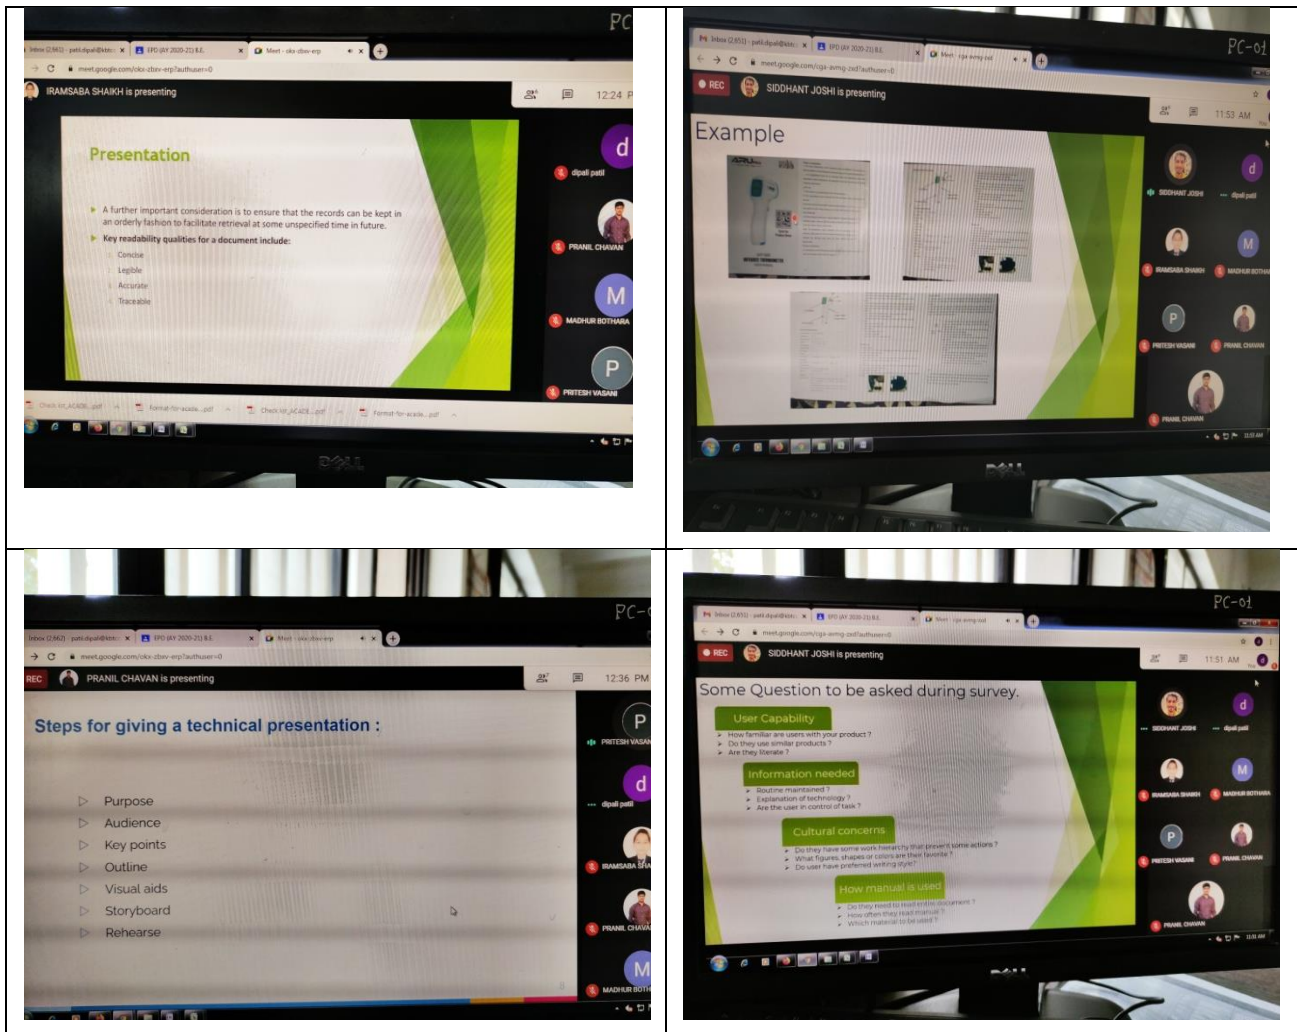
PC

Inbox (2,661) - patil.dipali@kte... EPO (AY 2020-21) B.E. Meet - okx-zbev-erp

meet.google.com/okx-zbev-erp?authuser=0

IRAMSABA SHAIKH is presenting

12:24 P

Presentation

A further important consideration is to ensure that the records can be kept in an orderly fashion to facilitate retrieval at some unspecified time in future.

Key readability qualities for a document include:

Concise
Legible
Accurate
Traceable

d
dipali patil

PRANIL CHAVAN

M
MADHUR BOTHARA

P
PRITESH VASANI

Check-for_ACADE....pdf Format-for-acade....pdf Check-for_ACADE....pdf Format-for-acade....pdf

DELL

PC-01

Inbox (2,651) - patil.dipali@kte... EPO (AY 2020-21) B.E. Meet - cga-avmg-zxd

meet.google.com/cga-avmg-zxd?authuser=0

REC

SIDDHANT JOSHI is presenting

11:53 AM

Example

d
SIDDHANT JOSHI
dipali patil

M
IRAMSABA SHAIKH
MADHUR BOTHA

P
PRITESH VASANI
PRANIL CHAVAN

PRANIL CHAVAN

DELL

PC-

Inbox (2,667) - patil.dipali@kte... EPO (AY 2020-21) B.E. Meet - okx-zbev-erp

meet.google.com/okx-zbev-erp?authuser=0

REC

PRANIL CHAVAN is presenting

12:36 PM

Steps for giving a technical presentation :

Purpose
Audience
Key points
Outline
Visual aids
Storyboard
Rehearse

P
PRITESH VASAN

d
dipali patil

IRAMSABA SHA

PRANIL CHAVA

M
MADHUR BOTH

PC-01

Inbox (2,651) - patil.dipali@kte... EPO (AY 2020-21) B.E. Meet - cga-avmg-zxd

meet.google.com/cga-avmg-zxd?authuser=0

REC

SIDDHANT JOSHI is presenting

11:51 AM

Some Question to be asked during survey.

User Capability
How familiar are users with your product ?
Do they use similar products ?
Are they literate ?

Information needed
Routine maintained ?
Explanation of technology ?
Are the user in control of task ?

Cultural concerns
Do they have some work hierarchy that prevent some actions ?
What figures, shapes or colors are their favorite ?
Do user have preferred writing style?

How manual is used
Do they need to read entire document ?
How often they read manual ?
Which material to be used ?

SIDDHANT JOSHI
dipali patil

M
IRAMSABA SHAIKH
MADHUR BOTHARA

P
PRITESH VASANI
PRANIL CHAVAN

PRANIL CHAVAN

DELL